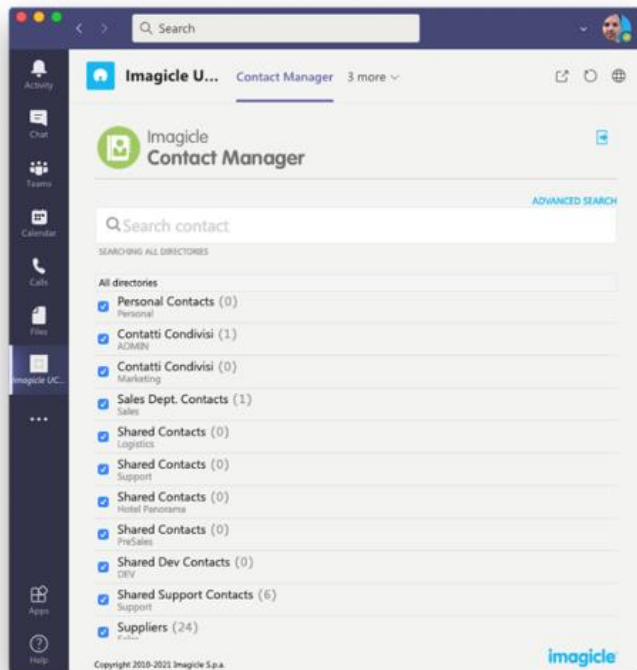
Search

Activity
Chat
Teams
Calendar
Calls
Files
Imagicle UC...
...
Apps
Help

Imagicle U... Contact Manager 3 more

Imagicle
Contact Manager

ADVANCED SEARCH

Search contact

SEARCHING ALL DIRECTORIES

All directories

Personal Contacts (0)
Personal

Contatti Condivisi (1)
ADMIN

Contatti Condivisi (0)
Marketing

Sales Dept. Contacts (1)
Sales

Shared Contacts (0)
Logistics

Shared Contacts (0)
Support

Shared Contacts (0)
Hotel Panorama

Shared Contacts (0)
PreSales

Shared Dev Contacts (0)
DEV

Shared Support Contacts (6)
Support

Suppliers (24)
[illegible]

Copyright 2010-2021 Imagicle S.p.a.

imagicle